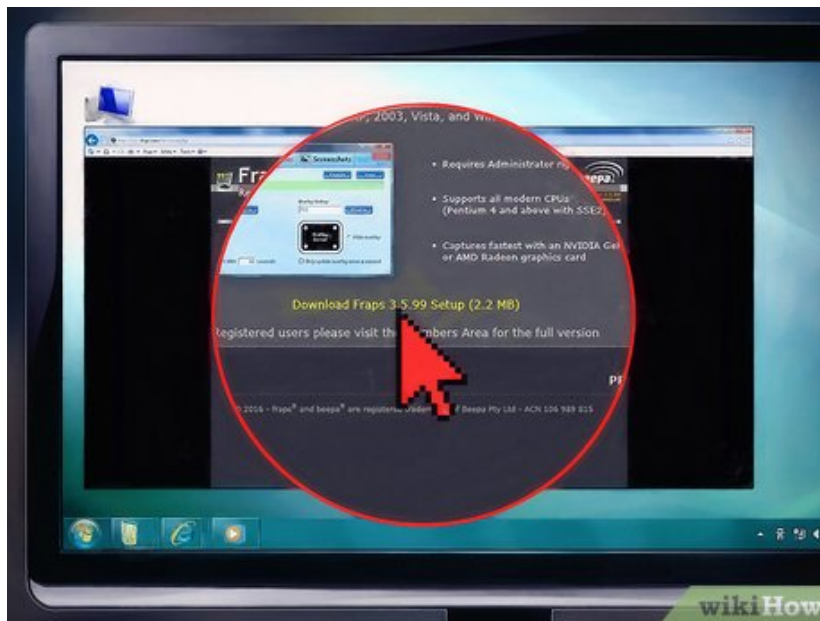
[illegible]P, 2003, Vista, and Wi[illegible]

Fra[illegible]

Screenshots

Requires Administrator ri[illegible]

Supports all modern CPUs (Pentium 4 and above with SSE2)

Captures fastest with an NVIDIA Ge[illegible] or AMD Radeon graphics card

beepa

Download Fraps 3.5.99 Setup (2.2 MB)

Registered users please visit th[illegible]mbers Area for the full version

P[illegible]

© 2016 - fraps® and beepa® are registered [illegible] of Beepa Pty Ltd - ACN 106 989 815

wikiHow